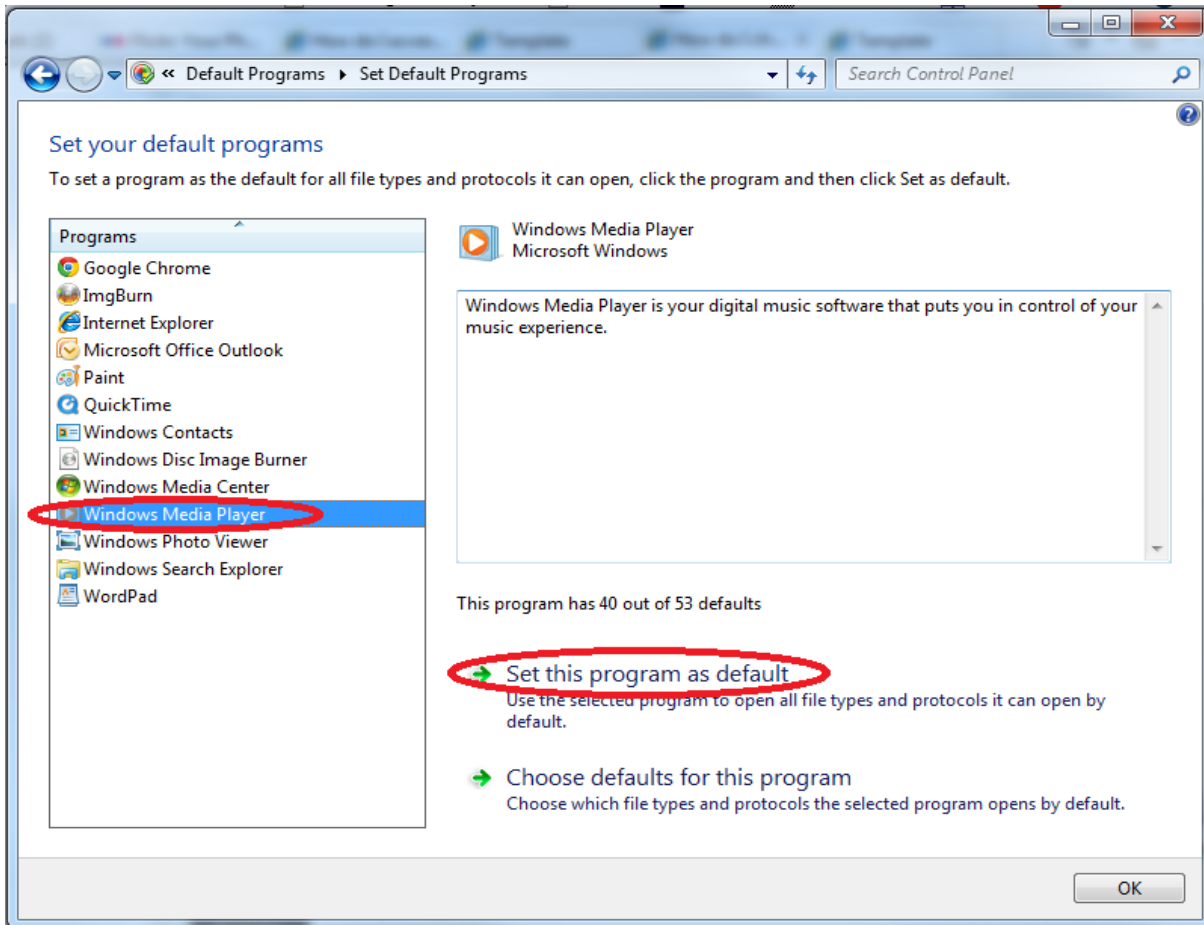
« Default Programs ▸ Set Default Programs

Search Control Panel

Set your default programs

To set a program as the default for all file types and protocols it can open, click the program and then click Set as default.

Programs

Google Chrome

ImgBurn

Internet Explorer

Microsoft Office Outlook

Paint

QuickTime

Windows Contacts

Windows Disc Image Burner

Windows Media Center

Windows Media Player

Windows Photo Viewer

Windows Search Explorer

WordPad

Windows Media Player
Microsoft Windows

Windows Media Player is your digital music software that puts you in control of your music experience.

This program has 40 out of 53 defaults

Set this program as default
Use the selected program to open all file types and protocols it can open by default.

Choose defaults for this program
Choose which file types and protocols the selected program opens by default.

OK